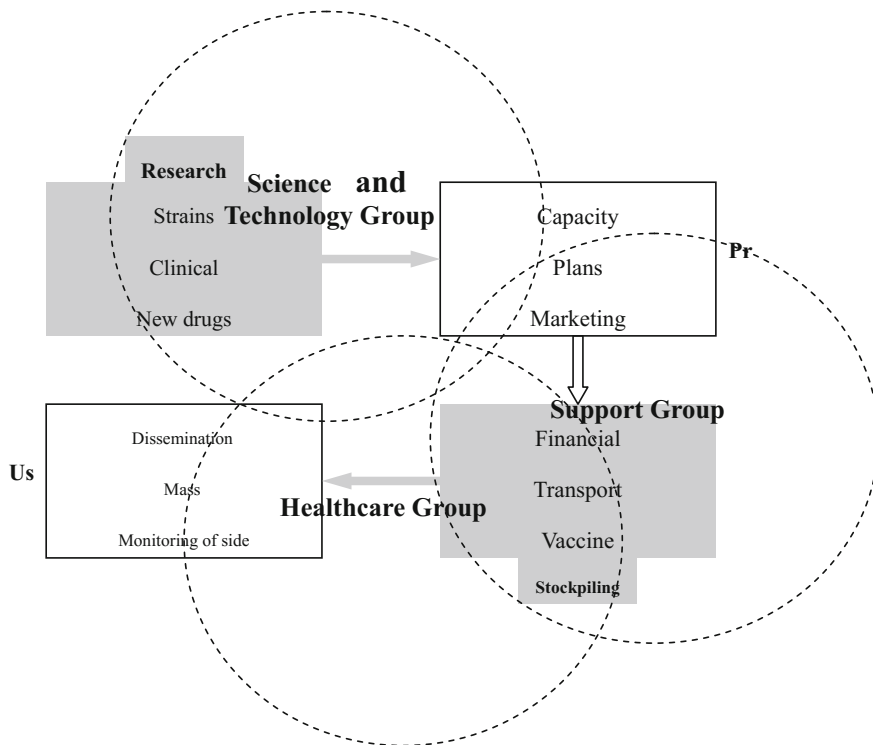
Research

Strains

Clinical

New drugs

Science and Technology Group

Capacity

Plans

Marketing

Pr

Support Group

Financial

Transport

Vaccine

Stockpiling

Us

Dissemination

Mass

Monitoring of side

Healthcare Group